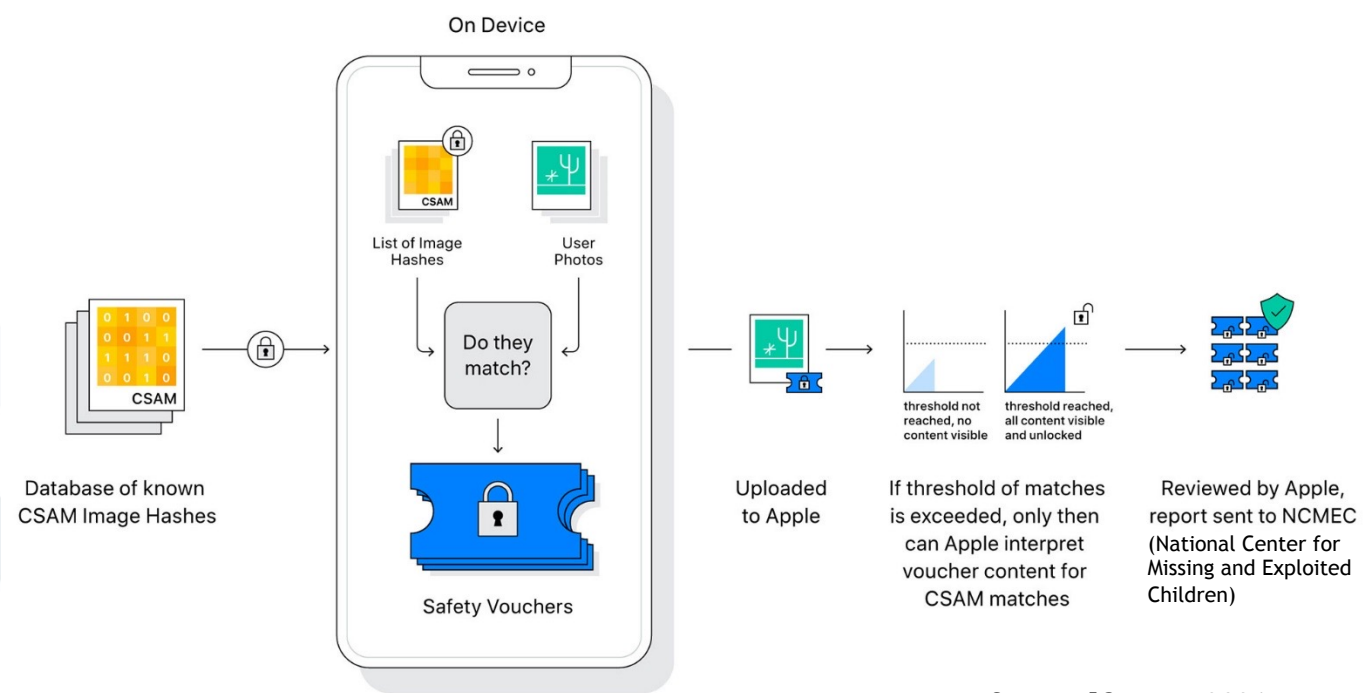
On Device

0 1 0 0
0 0 1 1
1 1 1 0
0 0 1 0
CSAM

Database of known CSAM Image Hashes

CSAM

List of Image Hashes

User Photos

Do they match?

Safety Vouchers

Uploaded to Apple

threshold not reached, no content visible

threshold reached, all content visible and unlocked

If threshold of matches is exceeded, only then can Apple interpret voucher content for CSAM matches

Reviewed by Apple, report sent to NCMEC (National Center for Missing and Exploited Children)